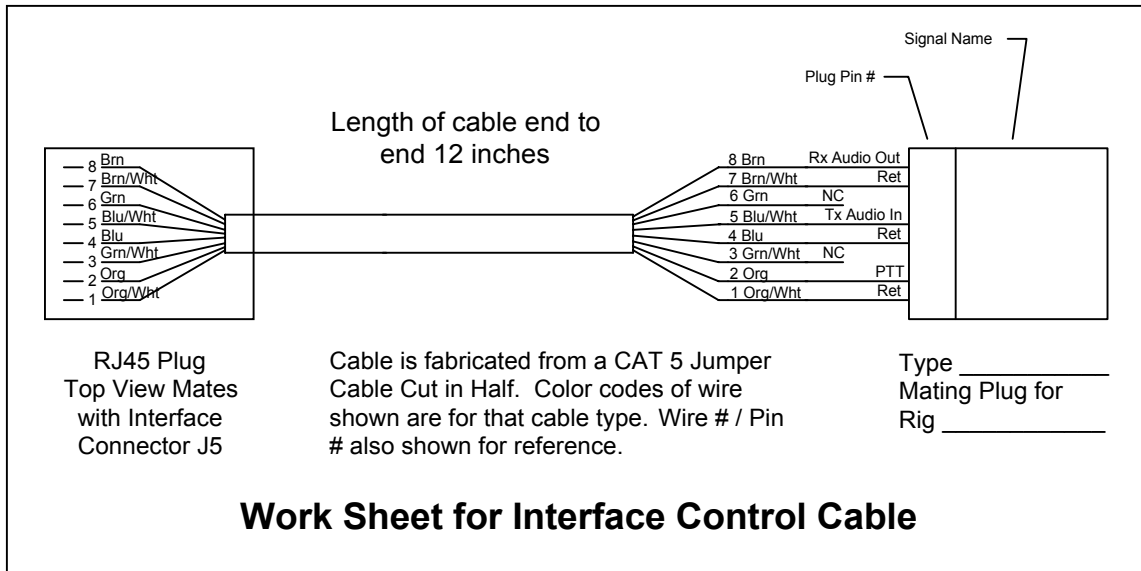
Signal Name

Plug Pin #

Length of cable end to end 12 inches

8 Brn
7 Brn/Wht
6 Grn
5 Blu/Wht
4 Blu
3 Grn/Wht
2 Org
1 Org/Wht

8 Brn Rx Audio Out
7 Brn/Wht Ret
6 Grn NC
5 Blu/Wht Tx Audio In
4 Blu Ret
3 Grn/Wht NC
2 Org PTT
1 Org/Wht Ret

RJ45 Plug Top View Mates with Interface Connector J5

Cable is fabricated from a CAT 5 Jumper Cable Cut in Half. Color codes of wire shown are for that cable type. Wire # / Pin # also shown for reference.

Type ____________
Mating Plug for
Rig ____________

Work Sheet for Interface Control Cable